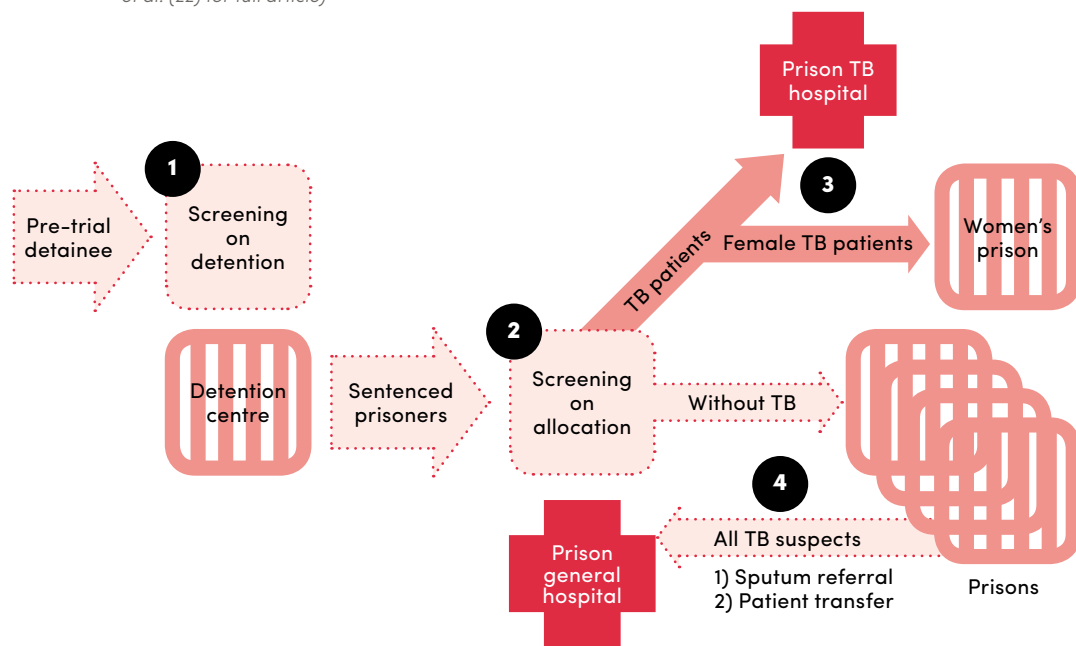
et al. (22) for full article)

Prison TB hospital

1

Pre-trial detainee

Screening on detention

3

Women's prison

Female TB patients

TB patients

2

Detention centre

Sentenced prisoners

Screening on allocation

Without TB

4

Prison general hospital

All TB suspects

1) Sputum referral
2) Patient transfer

Prisons